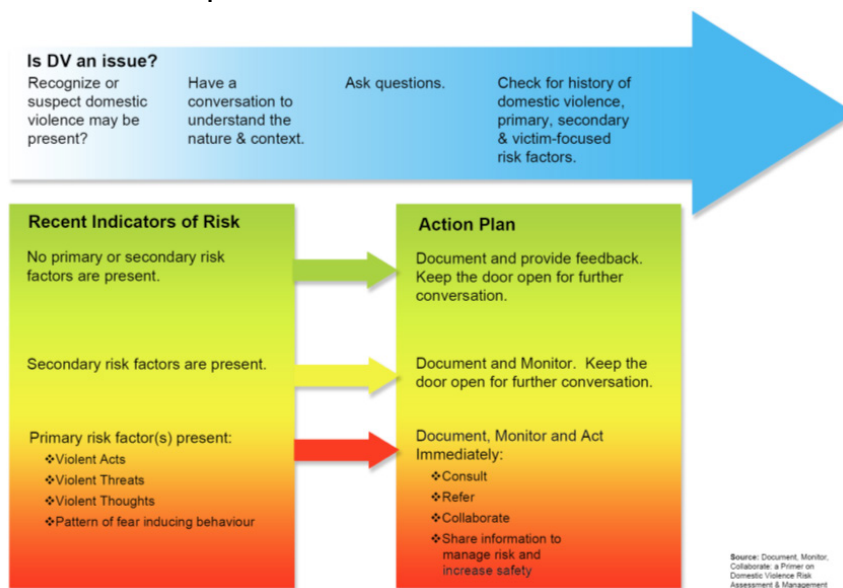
Is DV an issue?

Recognize or suspect domestic violence may be present?

Have a conversation to understand the nature & context.

Ask questions.

Check for history of domestic violence, primary, secondary & victim-focused risk factors.

Recent Indicators of Risk

No primary or secondary risk factors are present.

Secondary risk factors are present.

Primary risk factor(s) present:
❖Violent Acts
❖Violent Threats
❖Violent Thoughts
❖Pattern of fear inducing behaviour

Action Plan

Document and provide feedback. Keep the door open for further conversation.

Document and Monitor. Keep the door open for further conversation.

Document, Monitor and Act Immediately:
❖Consult
❖Refer
❖Collaborate
❖Share information to manage risk and increase safety

Source: Document, Monitor, Collaborate: a Primer on Domestic Violence Risk Assessment & Management